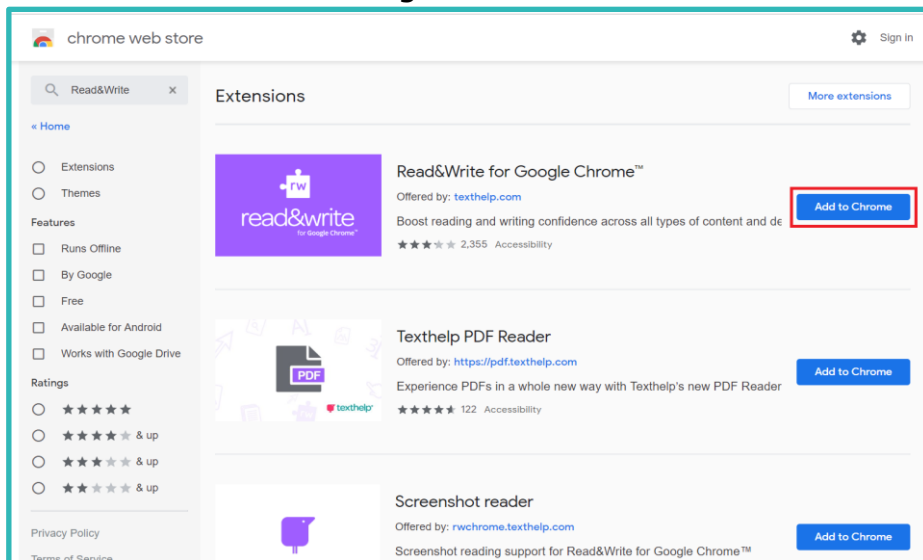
chrome web store

Sign in

Read&Write

« Home

Extensions

Themes

Features

Runs Offline

By Google

Free

Available for Android

Works with Google Drive

Ratings

& up

& up

& up

Privacy Policy

Terms of Service

Extensions

More extensions

rw
read&write
for Google Chrome™

Read&Write for Google Chrome™

Offered by: texthelp.com

Boost reading and writing confidence across all types of content and de

2,355 Accessibility

Add to Chrome

PDF
texthelp

Texthelp PDF Reader

Offered by: https://pdf.texthelp.com

Experience PDFs in a whole new way with Texthelp's new PDF Reader

122 Accessibility

Add to Chrome

Screenshot reader

Offered by: rwchrome.texthelp.com

Screenshot reading support for Read&Write for Google Chrome™

Add to Chrome